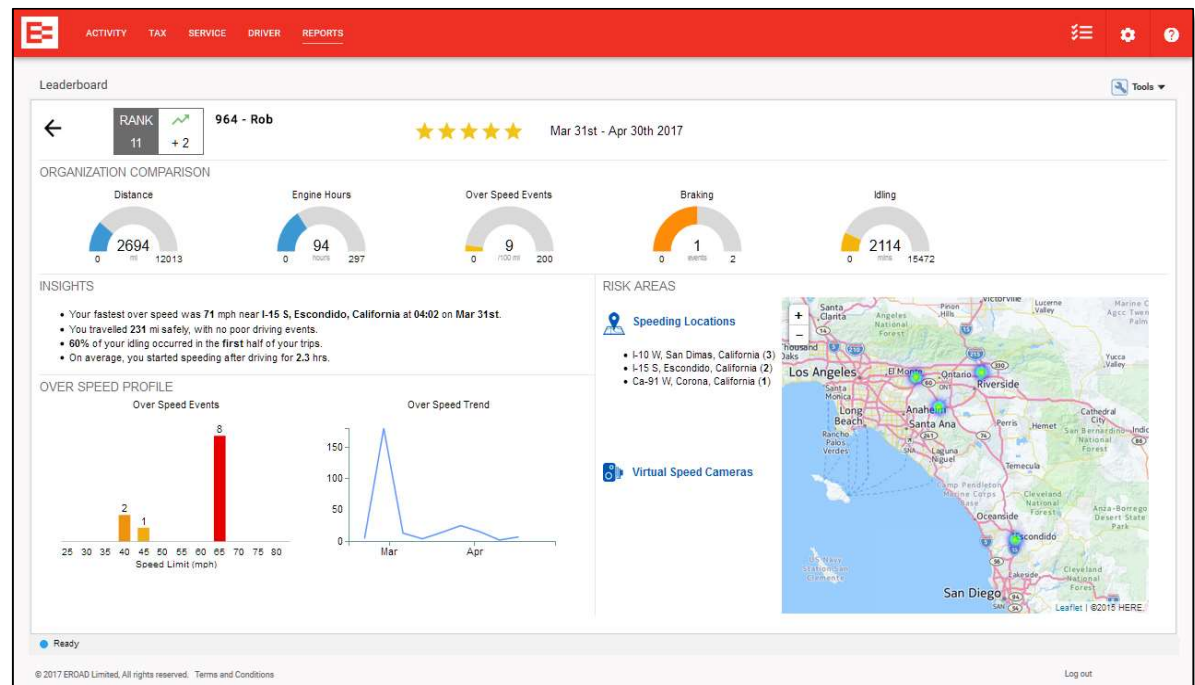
ACTIVITY TAX SERVICE DRIVER REPORTS

Leaderboard

Tools

RANK 11 + 2

964 - Rob

Mar 31st - Apr 30th 2017

ORGANIZATION COMPARISON

| Distance | Engine Hours | Over Speed Events | Braking | Idling |
|---|---|---|---|---|
| 0 2694 mi 12013 | 0 94 hours 297 | 0 9 /100 mi 200 | 0 1 events 2 | 0 2114 mins 15472 |

INSIGHTS

- Your fastest over speed was 71 mph near I-15 S, Escondido, California at 04:02 on Mar 31st.
- You travelled 231 mi safely, with no poor driving events.
- 60% of your idling occurred in the first half of your trips.
- On average, you started speeding after driving for 2.3 hrs.

OVER SPEED PROFILE

Over Speed Events

2 1 8

25 30 35 40 45 50 55 60 65 70 75 80

Speed Limit (mph)

Over Speed Trend

150 100 50 0

Mar Apr

RISK AREAS

Speeding Locations

- I-10 W, San Dimas, California (3)
- I-15 S, Escondido, California (2)
- Ca-91 W, Corona, California (1)

Virtual Speed Cameras

Santa Clarita Angeles National Forest Pinon Hills Victorville Lucerne Valley Marine Corps Agcc Twentynine Palms Thousand Oaks Los Angeles El Monte Ontario Riverside Yucca Valley Santa Monica Long Beach Anaheim Santa Ana Perris Hemet Cathedral City San Bernardino National Forest Rancho Palos Verdes Laguna Niguel Temecula Camp Pendleton Marine Corps Base Cleveland National Forest Anza-Borrego Desert State Park Oceanside Escondido US Navy Station San Clemente Lakeside Cleveland National Forest San Diego

Leaflet | ©2015 HERE

Ready

© 2017 EROAD Limited, All rights reserved. Terms and Conditions

Log out